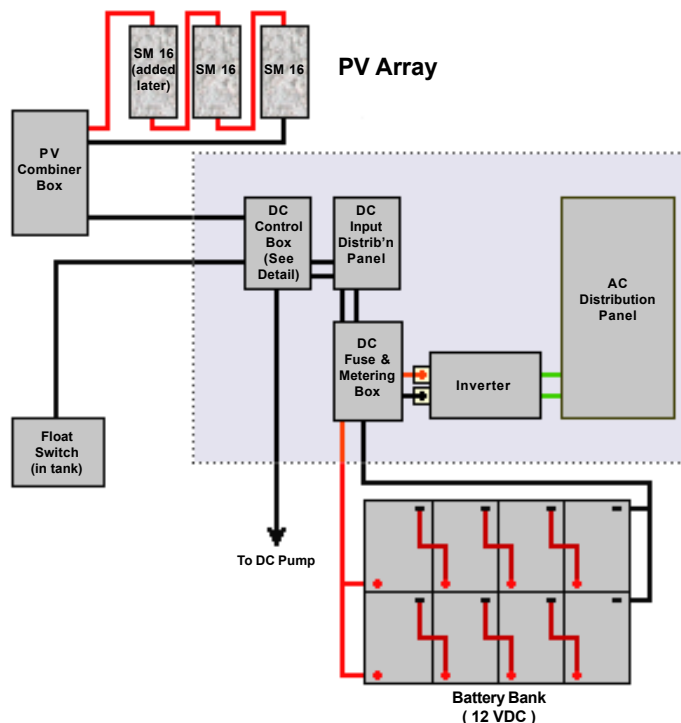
SM 16 (added later)

SM 16

SM 16

PV Array

PV Combiner Box

DC Control Box (See Detail)

DC Input Distrib'n Panel

AC Distribution Panel

DC Fuse & Metering Box

Inverter

Float Switch (in tank)

To DC Pump

Battery Bank ( 12 VDC )